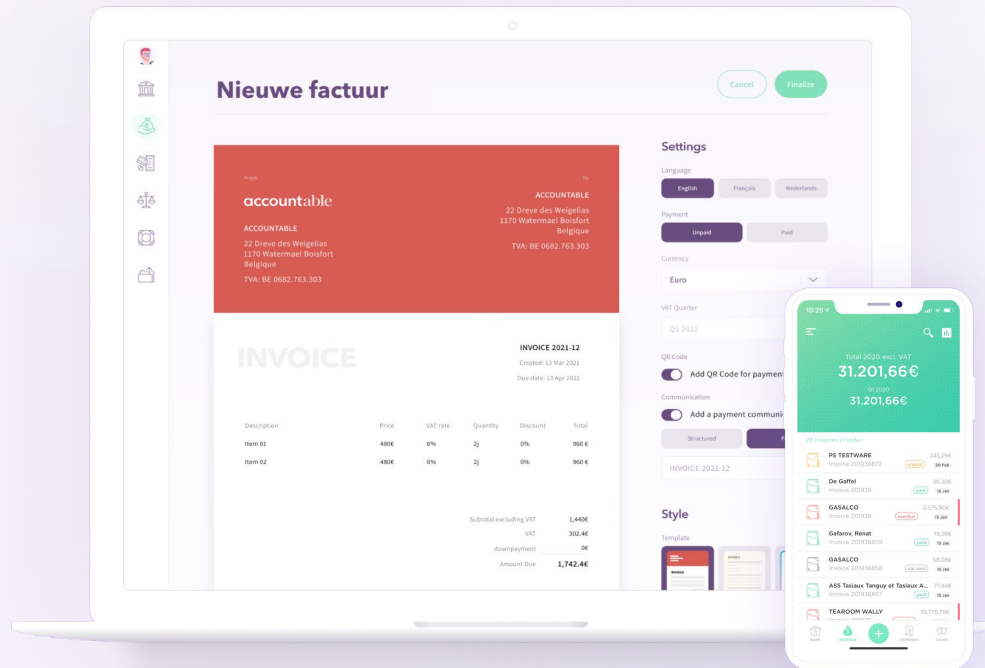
Nieuwe factuur

Cancel

Finalize

From

To

accountable

ACCOUNTABLE
22 Dreve des Weigelias
1170 Watermael Boisfort
Belgique

TVA: BE 0682.763.303

ACCOUNTABLE
22 Dreve des Weigelias
1170 Watermael Boisfort
Belgique

TVA: BE 0682.763.303

INVOICE

INVOICE 2021-12
Created: 13 Mar 2021
Due date: 13 Apr 2021

| Description | Price | VAT rate | Quantity | Discount | Total |
|---|---|---|---|---|---|
| Item 01 | 480€ | 0% | 2j | 0% | 960 € |
| Item 02 | 480€ | 0% | 2j | 0% | 960 € |

Subtotal excluding VAT 1,440€
VAT 302.4€
downpayment 0€
Amount Due 1,742.4€

Settings

Language
English
Français
Nederlands

Payment
Unpaid
Paid

Currency
Euro

VAT Quarter
Q1 2021

QR Code
Add QR Code for payment

Communication
Add a payment communi

Structured

INVOICE 2021-12

Style

Template

INVOICE

10:25

Total 2020 excl. VAT
31.201,66€

Q1 2020
31.201,66€

29 Invoices in order

PS TESTWARE
Invoice 201938872
243,29€
unpaid
28 Feb

De Gaffel
Invoice 201939
95,30€
paid
15 Jan

GASALCO
Invoice 201938
3.575,90€
overdue
15 Jan

Gafarov, Renat
Invoice 201938859
19,36€
paid
15 Jan

GASALCO
Invoice 201938858
58,08€
not sent
15 Jan

ASS Tasiaux Tanguy et Tasiaux A...
Invoice 201938857
77,44€
paid
15 Jan

TEAROOM WALLY
33.775,75€